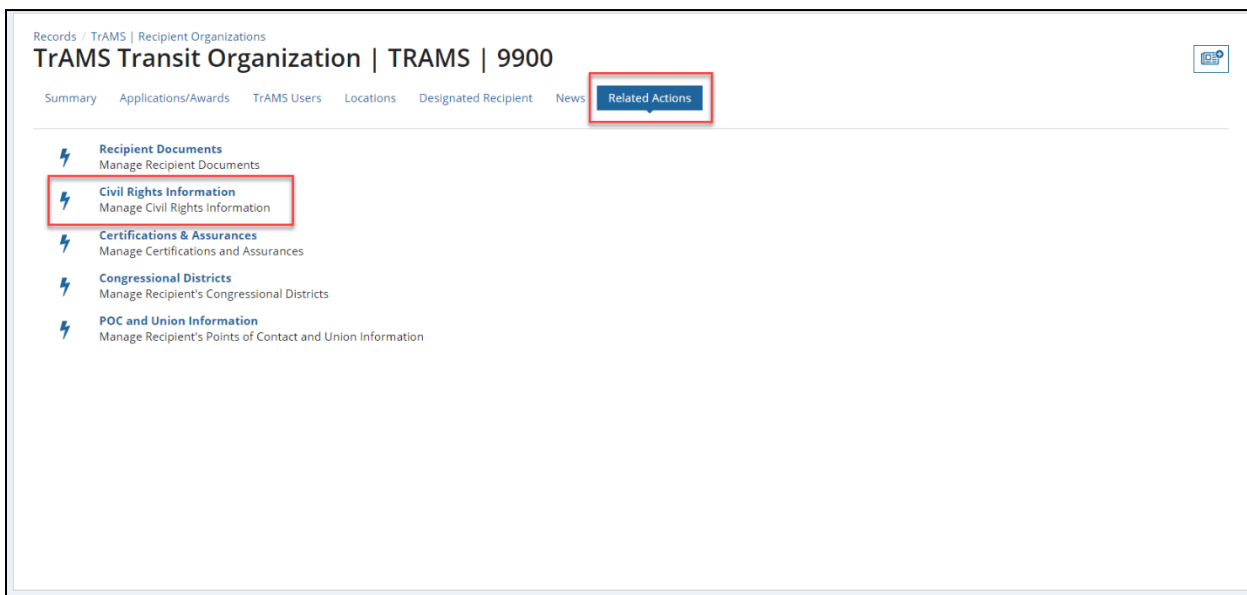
Records / TrAMS | Recipient Organizations
TrAMS Transit Organization | TRAMS | 9900

Summary Applications/Awards TrAMS Users Locations Designated Recipient News Related Actions

Recipient Documents
Manage Recipient Documents

Civil Rights Information
Manage Civil Rights Information

Certifications & Assurances
Manage Certifications and Assurances

Congressional Districts
Manage Recipient's Congressional Districts

POC and Union Information
Manage Recipient's Points of Contact and Union Information